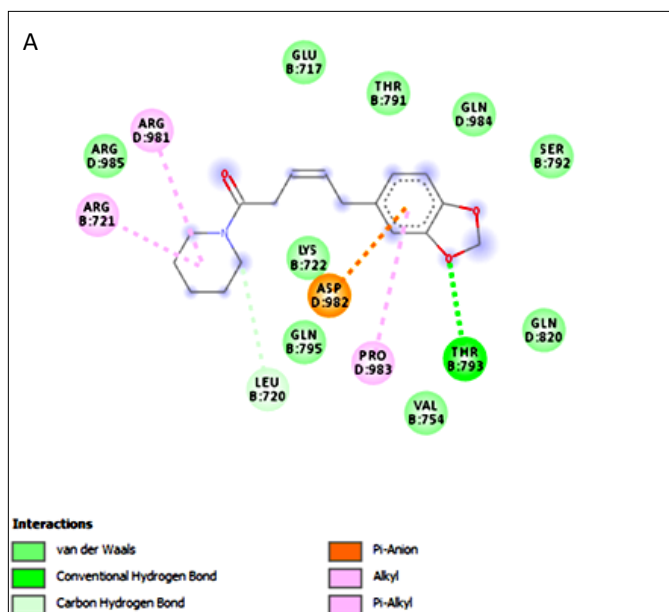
A

GLU B:717

THR B:791

GLN D:984

ARG D:981

ARG D:985

SER B:792

ARG B:721

O

N

O

O

LYS B:722

ASP D:982

GLN B:795

GLN D:820

PRO D:983

THR B:793

LEU B:720

VAL B:754

Interactions

van der Waals

Conventional Hydrogen Bond

Carbon Hydrogen Bond

Pi-Anion

Alkyl

Pi-Alkyl